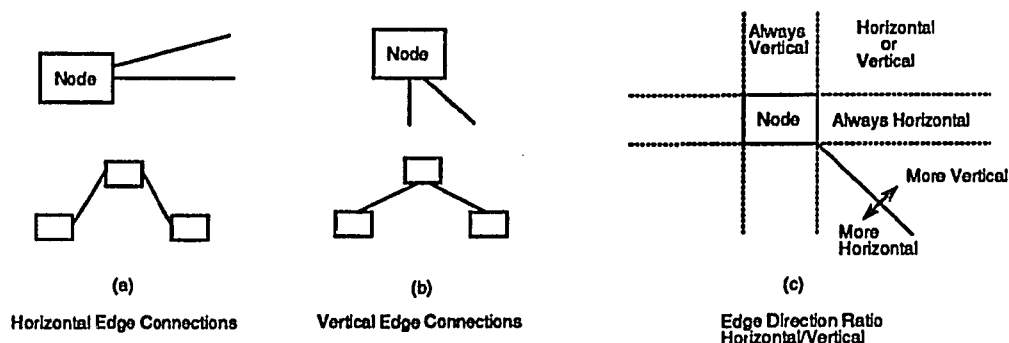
Node

(a)

Horizontal Edge Connections

Node

(b)

Vertical Edge Connections

Always Vertical

Horizontal or Vertical

Node

Always Horizontal

More Vertical

More Horizontal

(c)

Edge Direction Ratio Horizontal/Vertical